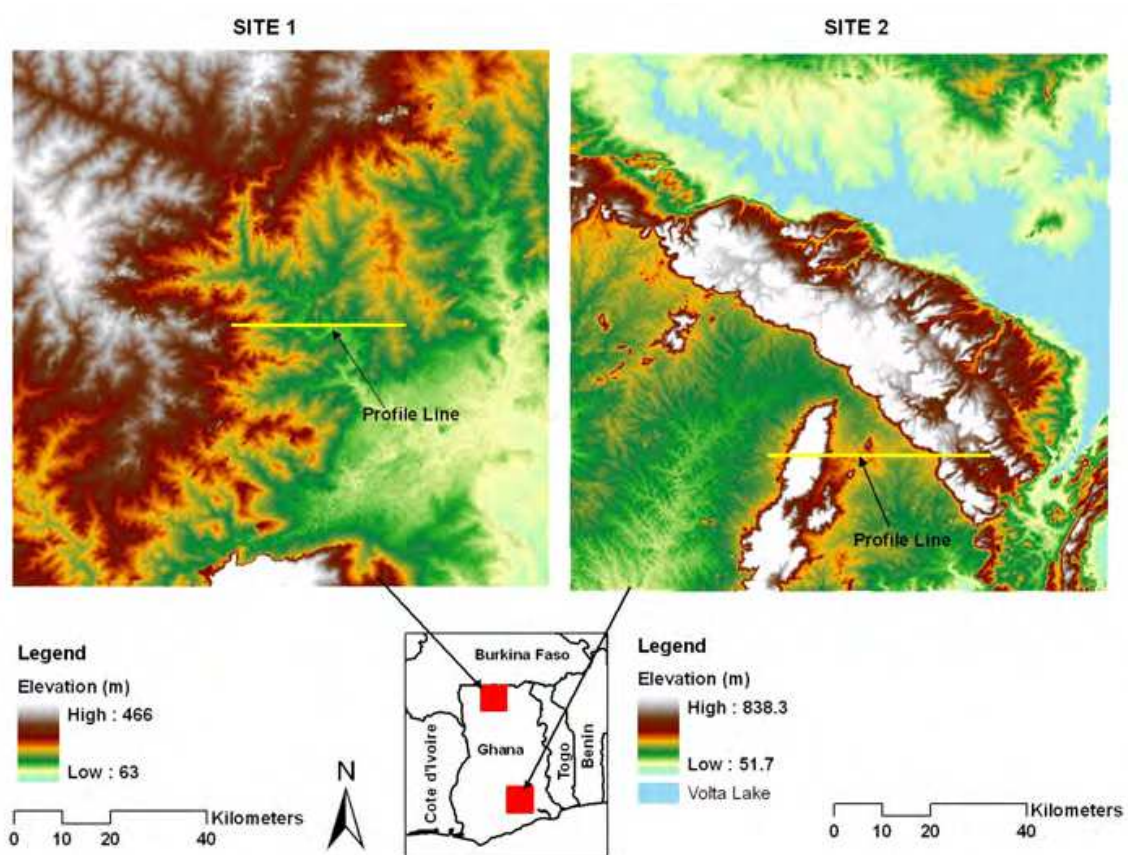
SITE 1

SITE 2

Profile Line

Profile Line

Legend

Elevation (m)

High : 466

Low : 63

N

Kilometers

0 10 20 40

Burkina Faso

Ghana

Cote d'Ivoire

Togo

Benin

Legend

Elevation (m)

High : 838.3

Low : 51.7

Volta Lake

Kilometers

0 10 20 40